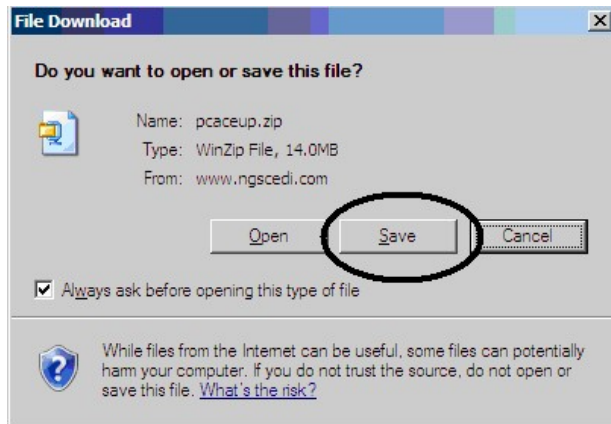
File Download

×

Do you want to open or save this file?

Name: pcaceup.zip
Type: WinZip File, 14.0MB
From: www.ngscedi.com

Open

Save

Cancel

Always ask before opening this type of file

While files from the Internet can be useful, some files can potentially harm your computer. If you do not trust the source, do not open or save this file. What's the risk?